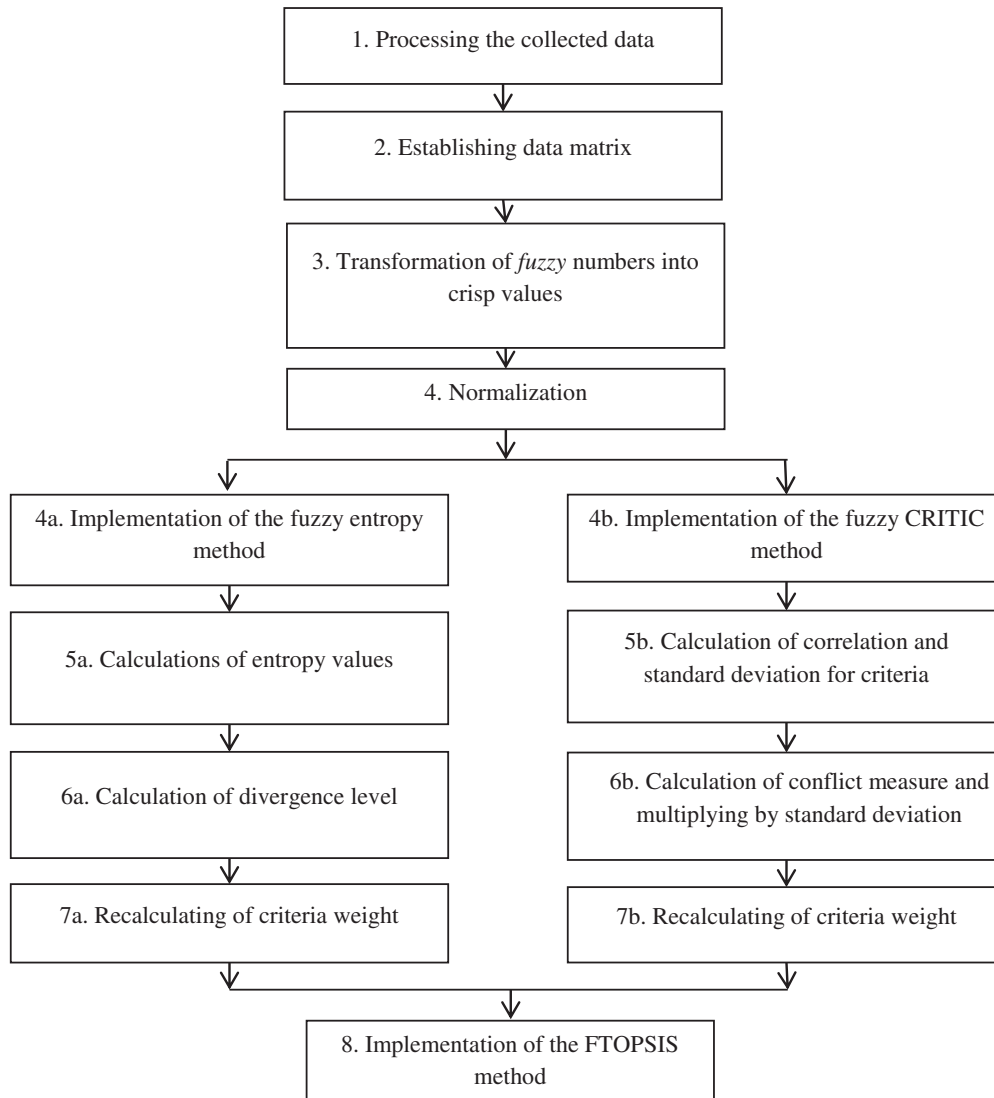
1. Processing the collected data

2. Establishing data matrix

3. Transformation of *fuzzy* numbers into crisp values

4. Normalization

4a. Implementation of the fuzzy entropy method

5a. Calculations of entropy values

6a. Calculation of divergence level

7a. Recalculating of criteria weight

4b. Implementation of the fuzzy CRITIC method

5b. Calculation of correlation and standard deviation for criteria

6b. Calculation of conflict measure and multiplying by standard deviation

7b. Recalculating of criteria weight

8. Implementation of the FTOPSIS method